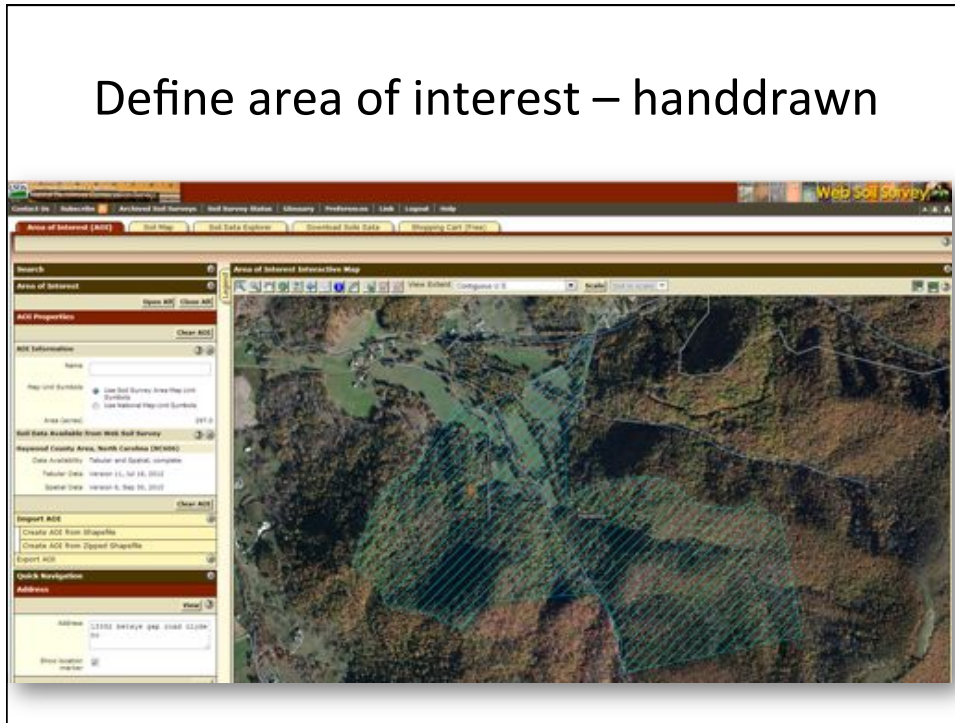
Define area of interest – handdrawn

Web Soil Survey

Contact Us | Subscribe | Archived Soil Surveys | Soil Survey Status | Glossary | Preferences | Link | Logout | Help

Area of Interest (AOI) | Soil Map | Soil Data Explorer | Download Soils Data | Shopping Cart (Free)

Search

Area of Interest

Open All | Close All

AOI Properties

Clear AOI

AOI Information

Name

Map Unit Symbols

Use Soil Survey Area Map Unit Symbols

Use National Map Unit Symbols

Area (acres) 287.0

Soil Data Available from Web Soil Survey

Haywood County Area, North Carolina (NC606)

Data Availability Tabular and Spatial, complete

Tabular Data Version 11, Jul 18, 2012

Spatial Data Version 6, Sep 30, 2012

Clear AOI

Import AOI

Create AOI from Shapefile

Create AOI from Zipped Shapefile

Export AOI

Quick Navigation

Address

View

Address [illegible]

Show location marker

Area of Interest Interactive Map

View Extent Contiguous U.S.

Scale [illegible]

Legend